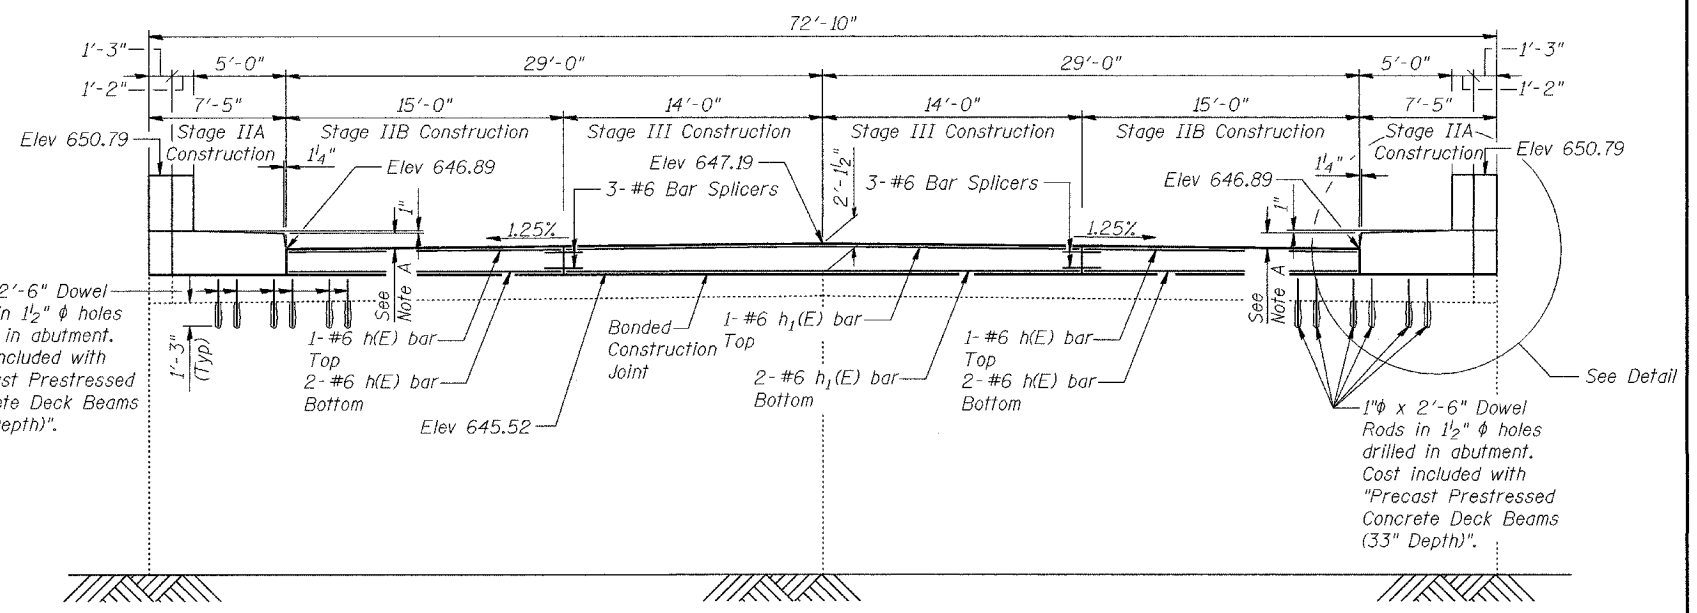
72'-10"

1'-3"
1'-2"
5'-0"
7'-5"
29'-0"
15'-0"
14'-0"
29'-0"
14'-0"
15'-0"
5'-0"
7'-5"
1'-3"
1'-2"

Stage IIA Construction
Stage IIB Construction
Stage III Construction
Stage III Construction
Stage IIB Construction
Stage IIA Construction

Elev 650.79
$1\frac{1}{4}$"
Elev 646.89
Elev 647.19
$2'-1\frac{1}{2}$"
3-#6 Bar Splicers
3-#6 Bar Splicers
Elev 646.89
$1\frac{1}{4}$"
Elev 650.79
1"
1.25%
1.25%
1"

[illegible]2'-6" Dowel
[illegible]n $1\frac{1}{2}$" ϕ holes
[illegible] in abutment.
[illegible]ncluded with
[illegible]st Prestressed
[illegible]ete Deck Beams
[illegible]epth)".

1'-3"
(Typ)
See Note A
1-#6 h(E) bar
Top
2-#6 h(E) bar
Bottom
Bonded Construction Joint
1-#6 $h_1$(E) bar
Top
2-#6 $h_1$(E) bar
Bottom
Elev 645.52
1-#6 h(E) bar
Top
2-#6 h(E) bar
Bottom
See Note A
See Detail

1"ϕ x 2'-6" Dowel Rods in $1\frac{1}{2}$" ϕ holes drilled in abutment. Cost included with "Precast Prestressed Concrete Deck Beams (33" Depth)".